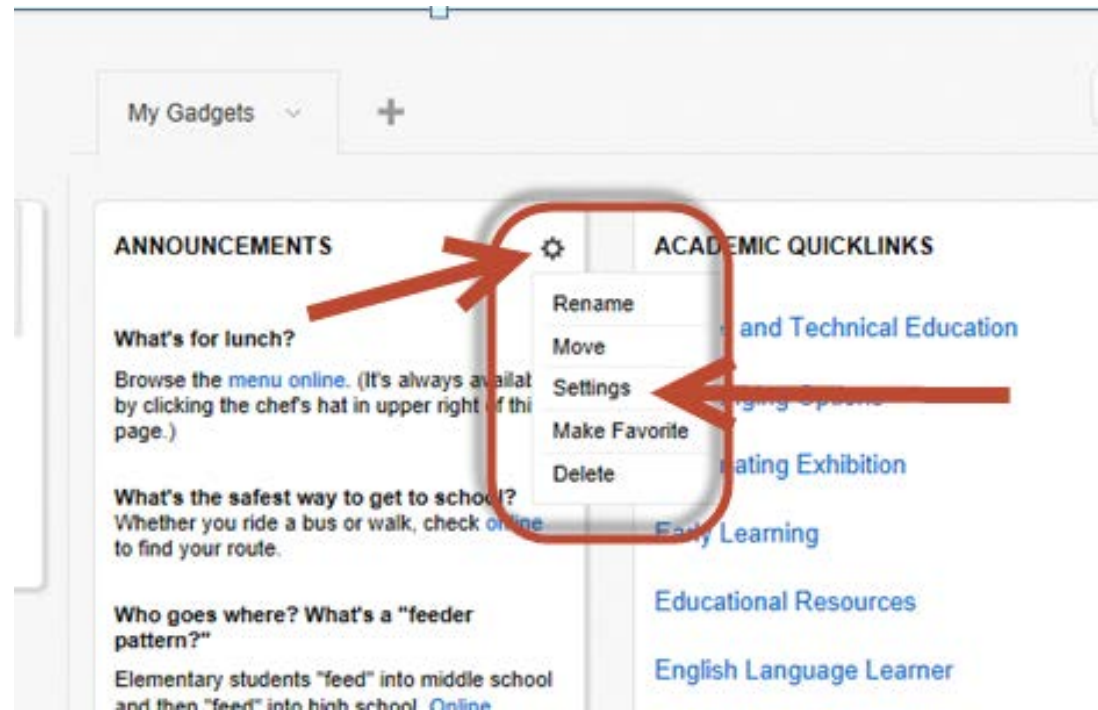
My Gadgets

+

ANNOUNCEMENTS

Rename
Move
Settings
Make Favorite
Delete

What's for lunch?

Browse the menu online. (It's always availab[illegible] by clicking the chef's hat in upper right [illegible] thi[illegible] page.)

What's the safest way to get to schoo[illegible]? Whether you ride a bus or walk, check o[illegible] to find your route.

Who goes where? What's a "feeder pattern?"

Elementary students "feed" into middle school and then "feed" into high school. Online

ACAD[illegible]EMIC QUICKLINKS

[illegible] and Technical Education

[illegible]ging Options

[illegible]ating Exhibition

Ea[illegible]y Learning

Educational Resources

English Language Learner